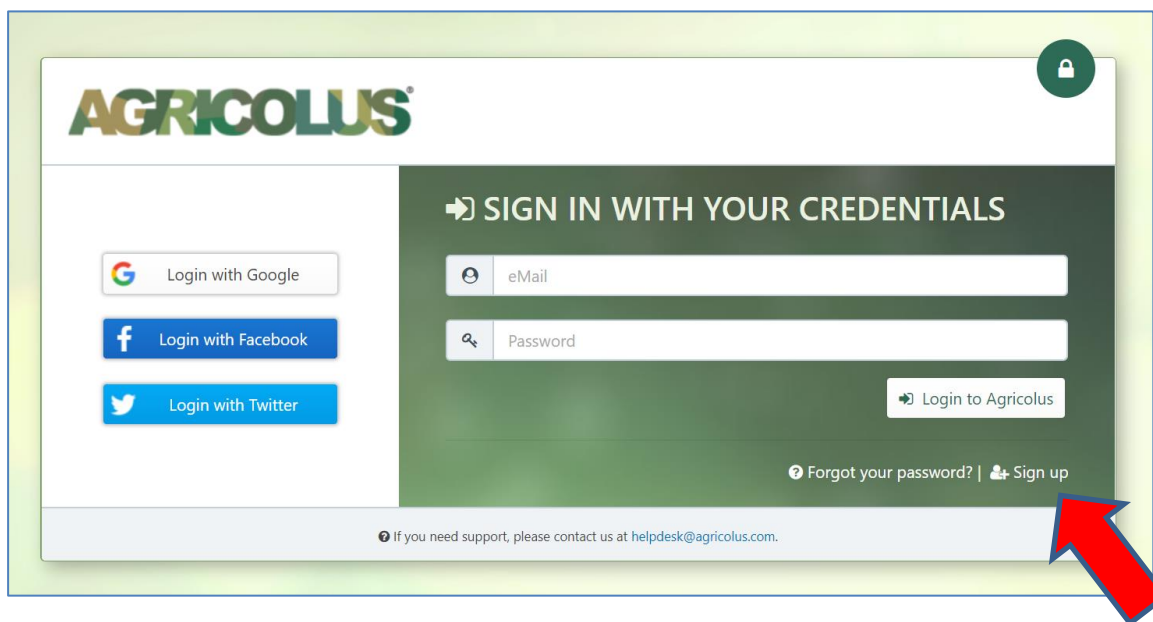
AGRICOLUS®

Login with Google

Login with Facebook

Login with Twitter

SIGN IN WITH YOUR CREDENTIALS

eMail

Password

Login to Agricolus

Forgot your password? | Sign up

If you need support, please contact us at helpdesk@agricolus.com.